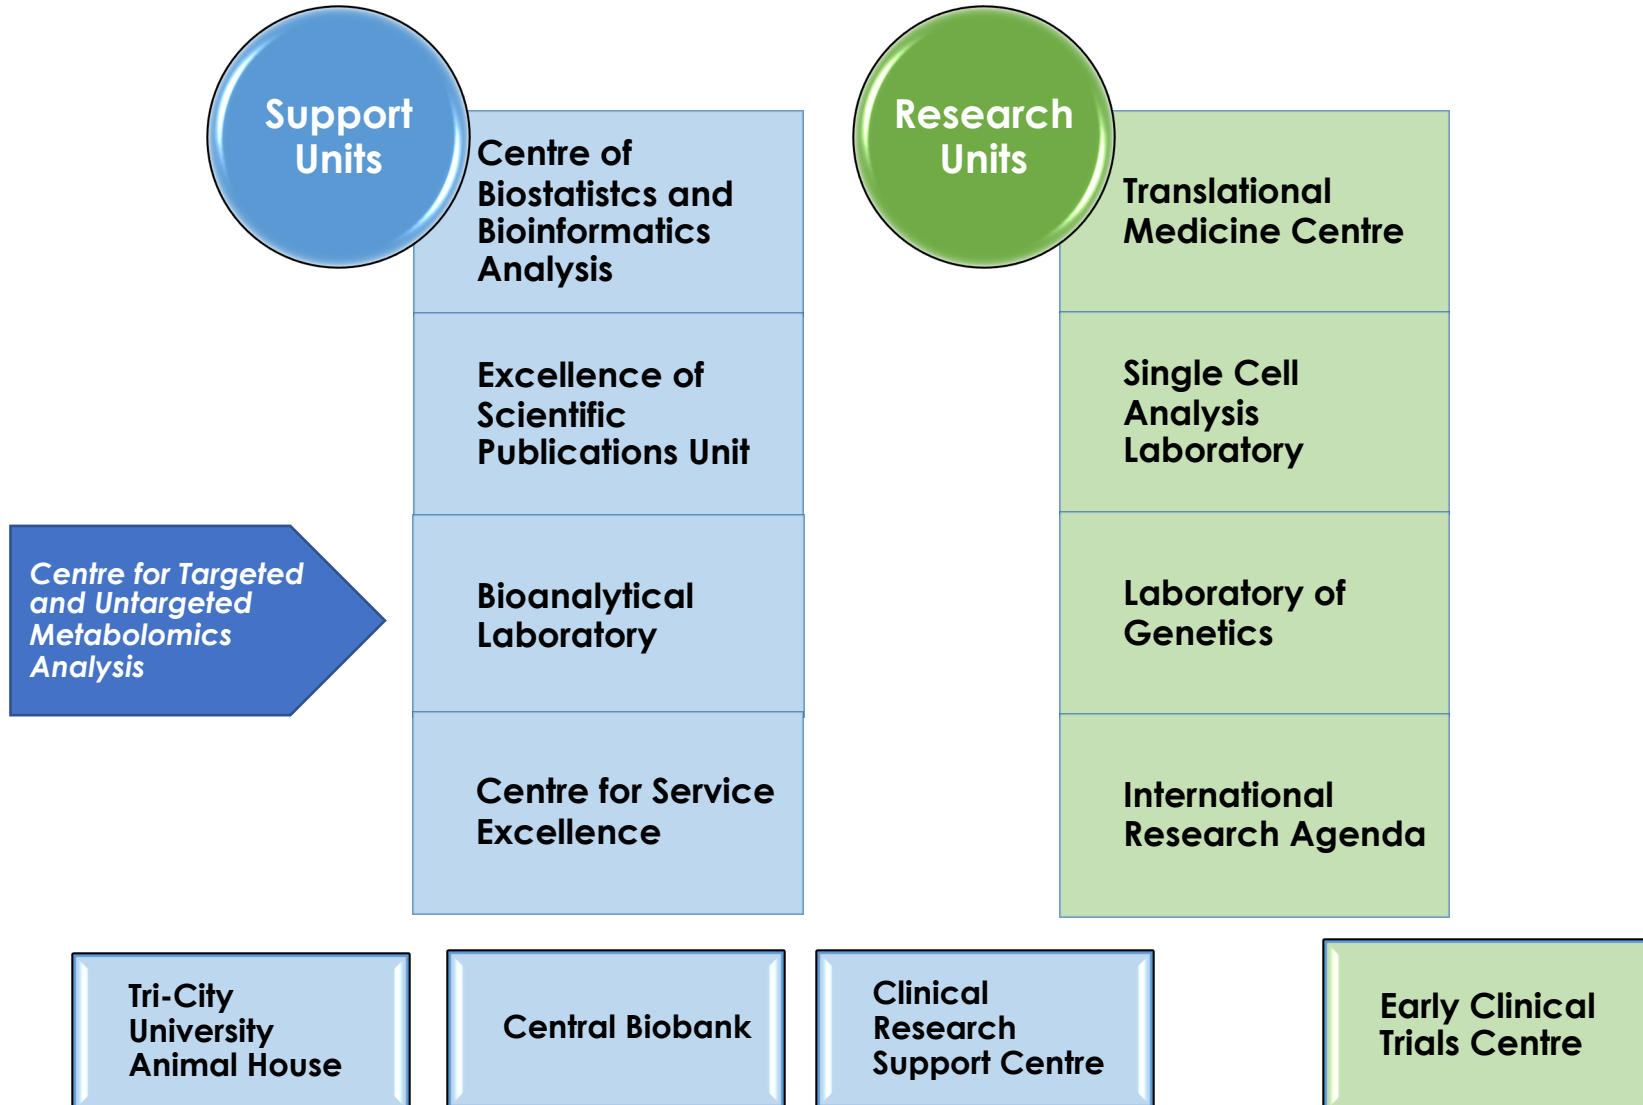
Support Units

Centre of Biostatistcs and Bioinformatics Analysis

Excellence of Scientific Publications Unit

Bioanalytical Laboratory

Centre for Service Excellence

Research Units

Translational Medicine Centre

Single Cell Analysis Laboratory

Laboratory of Genetics

International Research Agenda

Centre for Targeted and Untargeted Metabolomics Analysis

Tri-City University Animal House

Central Biobank

Clinical Research Support Centre

Early Clinical Trials Centre